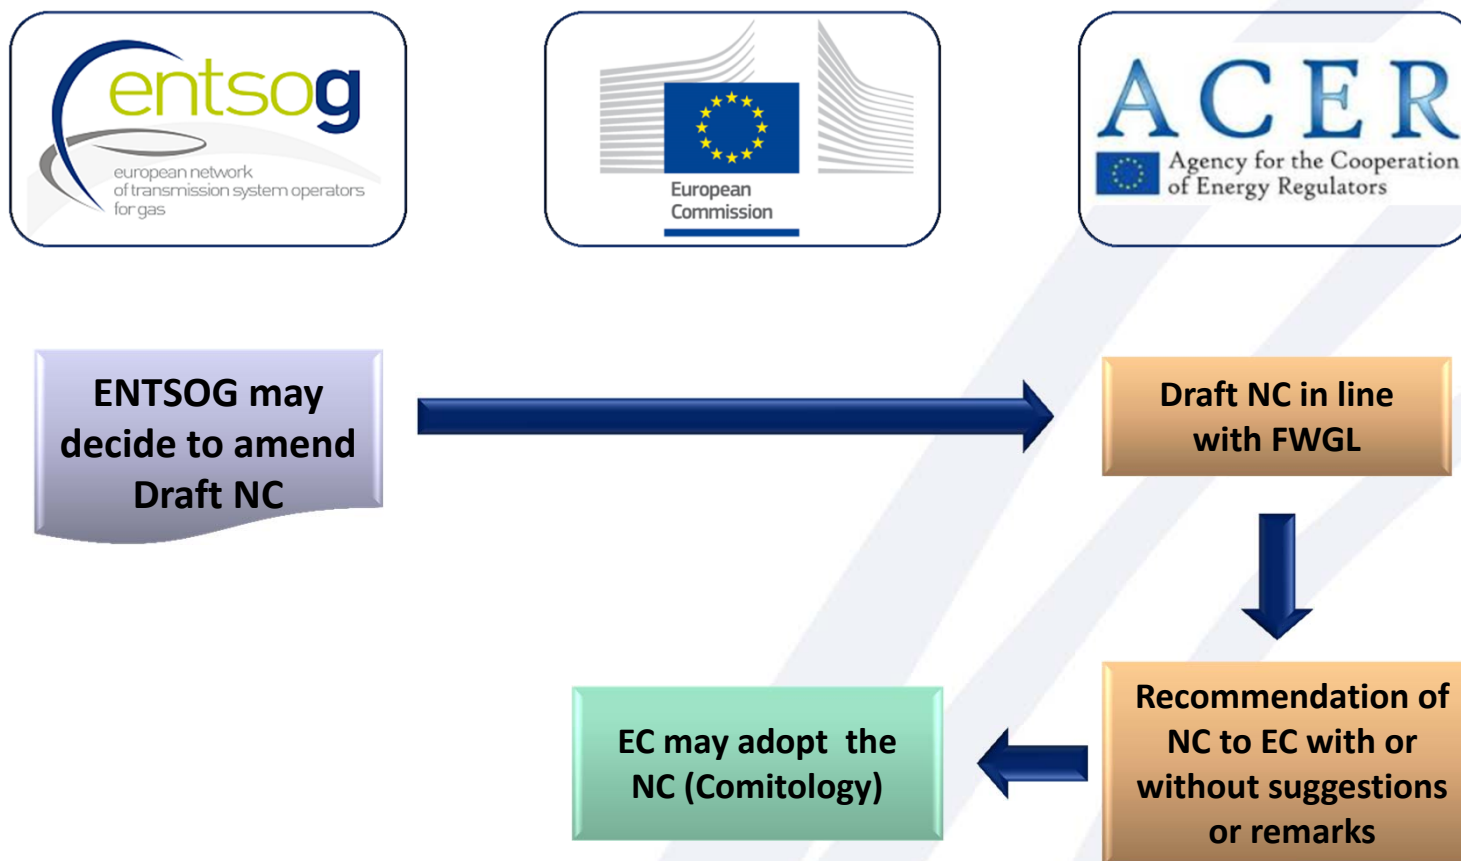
entsog
european network of transmission system operators for gas

European Commission

ACER
Agency for the Cooperation of Energy Regulators

ENTSOG may decide to amend Draft NC

Draft NC in line with FWGL

Recommendation of NC to EC with or without suggestions or remarks

EC may adopt the NC (Comitology)